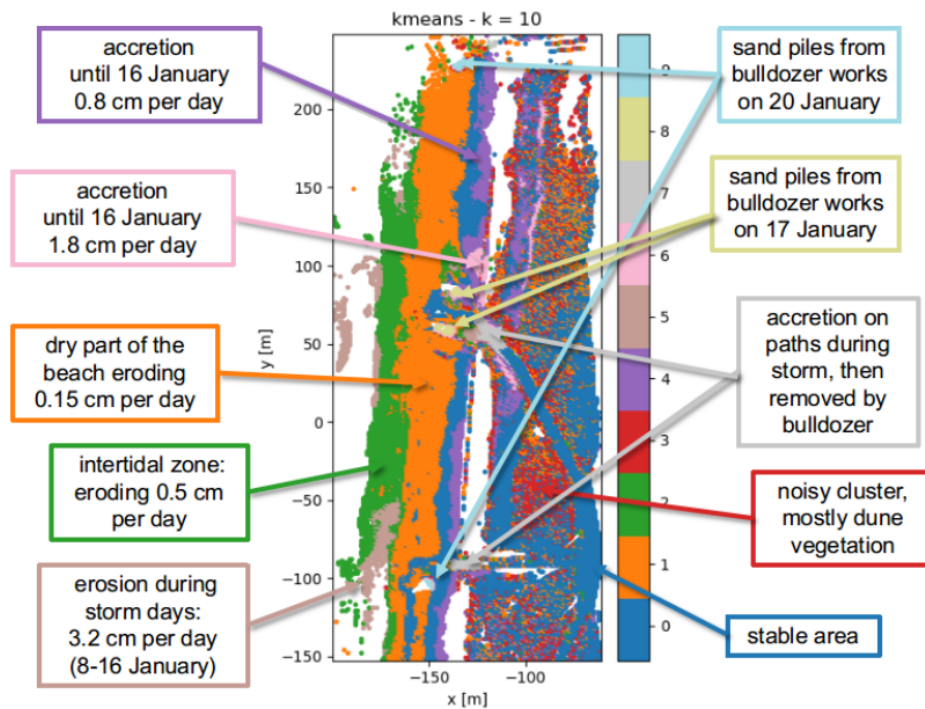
kmeans - k = 10

accretion until 16 January 0.8 cm per day

accretion until 16 January 1.8 cm per day

dry part of the beach eroding 0.15 cm per day

intertidal zone: eroding 0.5 cm per day

erosion during storm days: 3.2 cm per day (8-16 January)

sand piles from bulldozer works on 20 January

sand piles from bulldozer works on 17 January

accretion on paths during storm, then removed by bulldozer

noisy cluster, mostly dune vegetation

stable area

200
150
100
50
0
−50
−100
−150
y [m]

−150
−100
x [m]

9
8
7
6
5
4
3
2
1
0